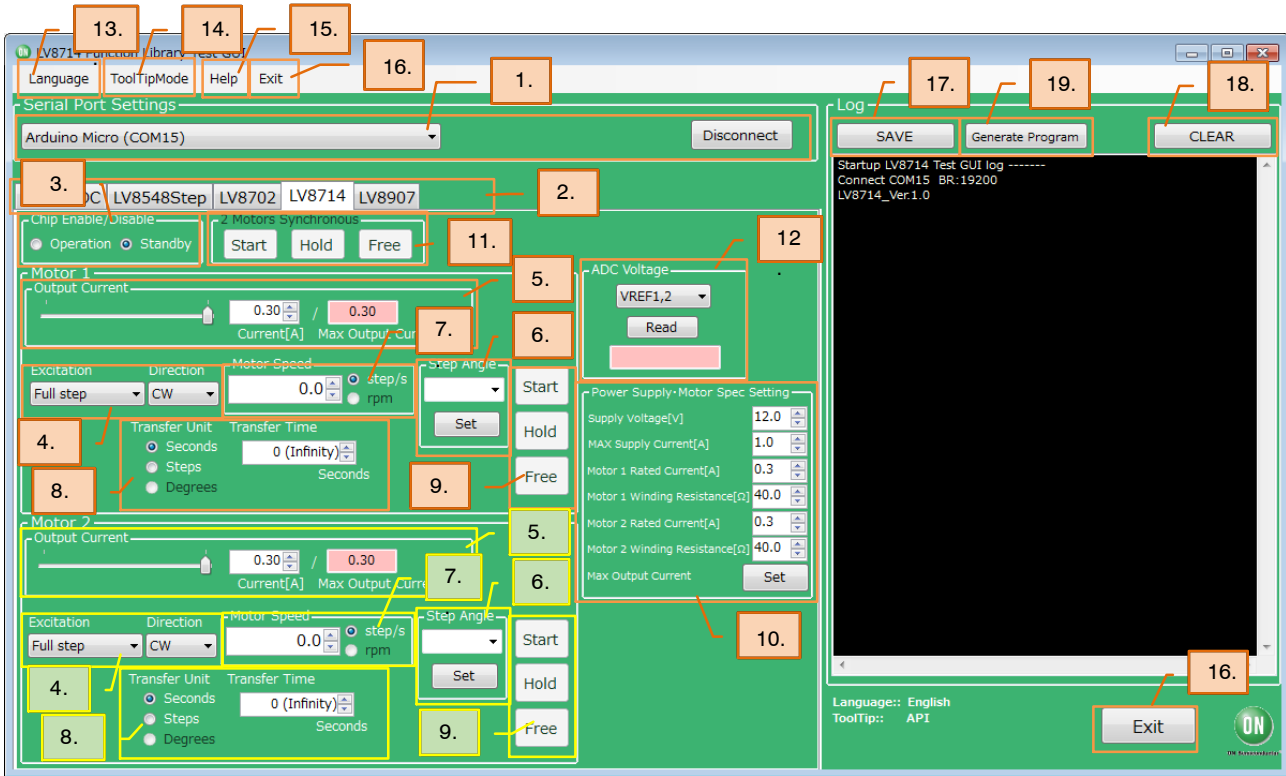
13. 14. 15.

LV8714 Function Library Test GUI

Language ToolTipMode Help Exit

16.

1.

Serial Port Settings

Arduino Micro (COM15)

Disconnect

3.

DC LV8548Step LV8702 LV8714 LV8907

2.

Chip Enable/Disable

Operation Standby

2 Motors Synchronous

Start Hold Free

11.

Motor 1

Output Current

0.30 / 0.30

Current[A] Max Output Current

5.

7.

6.

Excitation Direction

Full step CW

Motor Speed

0.0 step/s rpm

Step Angle

Set

Start

Hold

4.

Transfer Unit Transfer Time

Seconds Steps Degrees

0 (Infinity)

Seconds

8.

9.

Free

Motor 2

Output Current

0.30 / 0.30

Current[A] Max Output Current

5.

7.

6.

Excitation Direction

Full step CW

Motor Speed

0.0 step/s rpm

Step Angle

Set

Start

Hold

4.

Transfer Unit Transfer Time

Seconds Steps Degrees

0 (Infinity)

Seconds

8.

9.

Free

12

ADC Voltage

VREF1,2

Read

Power Supply・Motor Spec Setting

| | |
|---|---|
| Supply Voltage[V] | 12.0 |
| MAX Supply Current[A] | 1.0 |
| Motor 1 Rated Current[A] | 0.3 |
| Motor 1 Winding Resistance[Ω] | 40.0 |
| Motor 2 Rated Current[A] | 0.3 |
| Motor 2 Winding Resistance[Ω] | 40.0 |
| Max Output Current | Set |

10.

Log

17. 19. 18.

SAVE Generate Program CLEAR

Startup LV8714 Test GUI log -------
Connect COM15 BR:19200
LV8714_Ver.1.0

16.

Language:: English
ToolTip:: API

Exit

ON